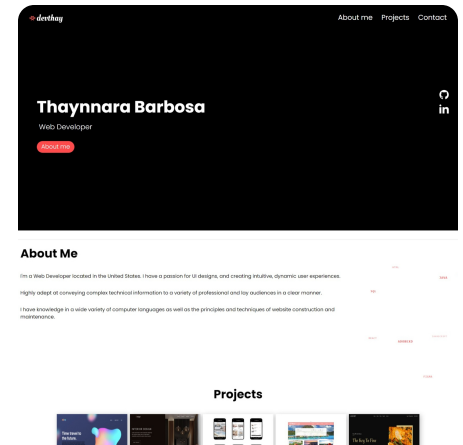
devthay

About me Projects Contact

Thaynnara Barbosa

Web Developer

About me

in

About Me

I'm a Web Developer located in the United States. I have a passion for UI designs, and creating intuitive, dynamic user experiences.

Highly adept at conveying complex technical information to a variety of professional and lay audiences in a clear manner.

I have knowledge in a wide variety of computer languages as well as the principles and techniques of website construction and maintenance.

Projects

Time travel to the future.

The Key To Fine